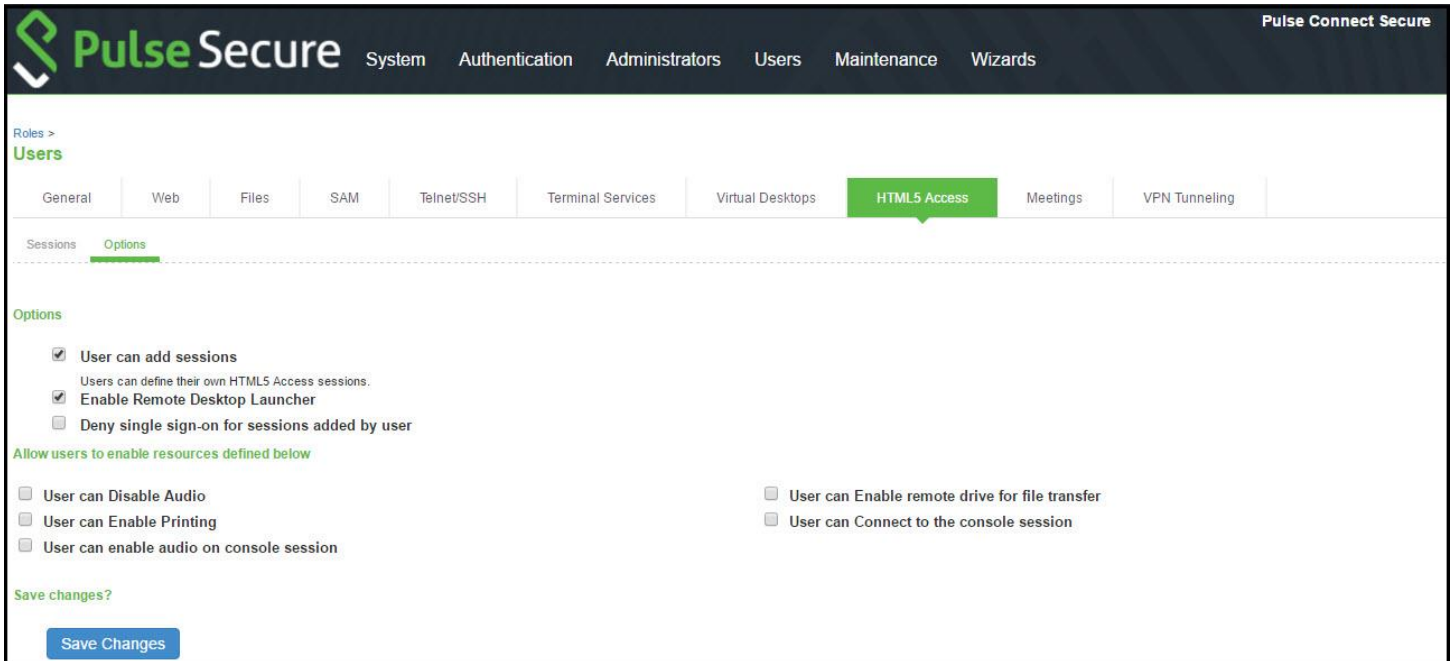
Pulse Secure System Authentication Administrators Users Maintenance Wizards

Pulse Connect Secure

Roles >
Users

General Web Files SAM Telnet/SSH Terminal Services Virtual Desktops HTML5 Access Meetings VPN Tunneling

Sessions Options

Options

User can add sessions

Users can define their own HTML5 Access sessions.

Enable Remote Desktop Launcher

Deny single sign-on for sessions added by user

Allow users to enable resources defined below

User can Disable Audio

User can Enable Printing

User can enable audio on console session

User can Enable remote drive for file transfer

User can Connect to the console session

Save changes?

Save Changes